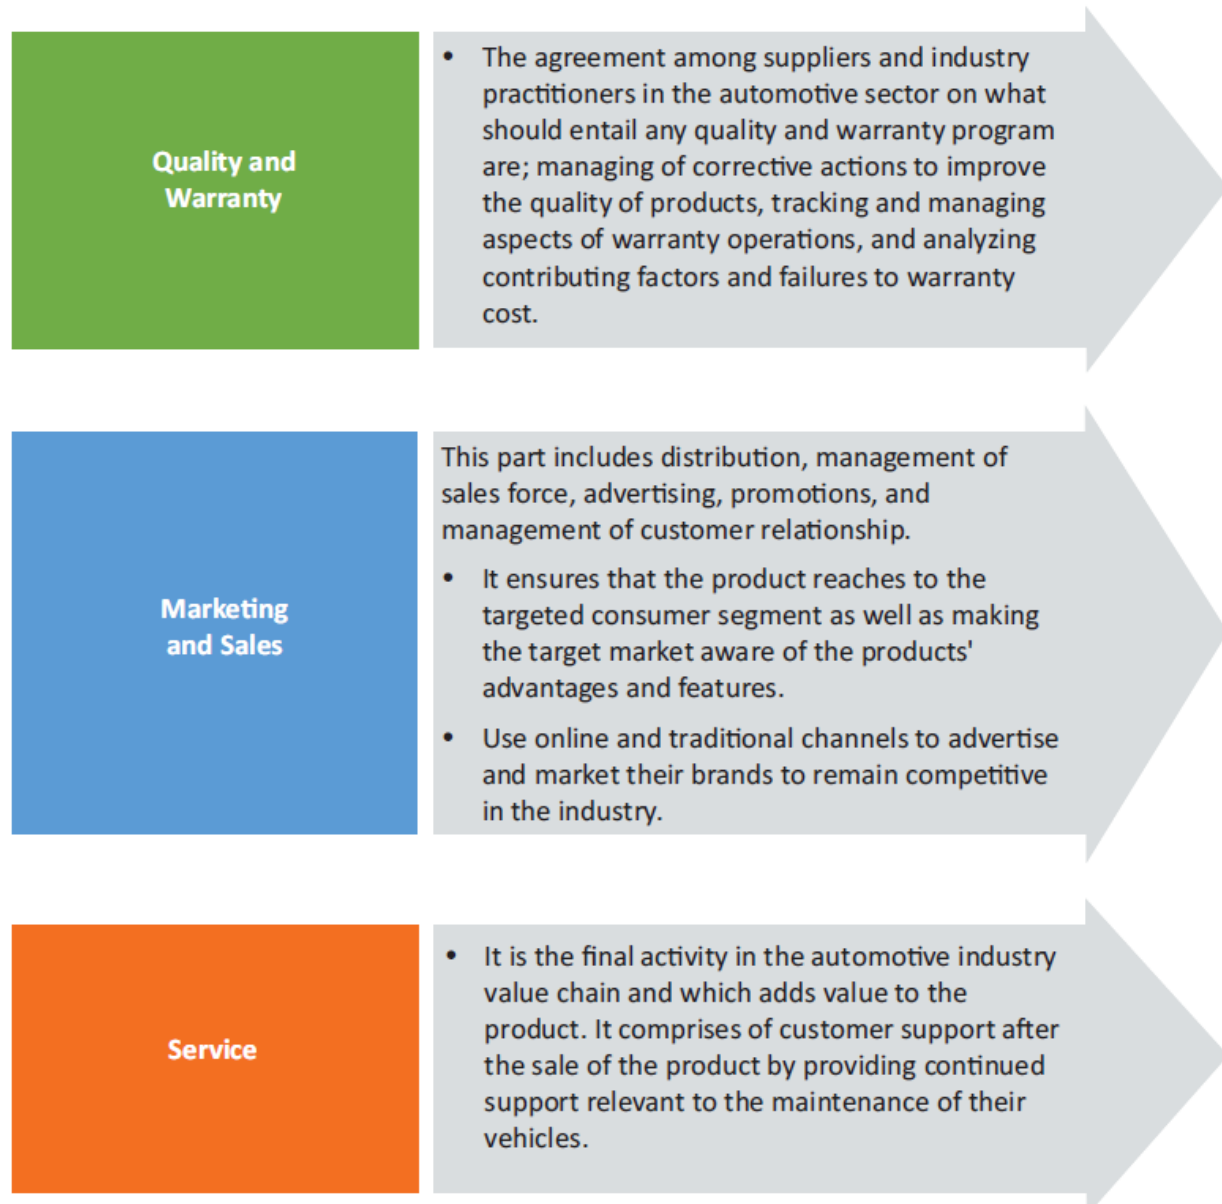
Quality and Warranty

• The agreement among suppliers and industry practitioners in the automotive sector on what should entail any quality and warranty program are; managing of corrective actions to improve the quality of products, tracking and managing aspects of warranty operations, and analyzing contributing factors and failures to warranty cost.

Marketing and Sales

This part includes distribution, management of sales force, advertising, promotions, and management of customer relationship.

• It ensures that the product reaches to the targeted consumer segment as well as making the target market aware of the products' advantages and features.

• Use online and traditional channels to advertise and market their brands to remain competitive in the industry.

Service

• It is the final activity in the automotive industry value chain and which adds value to the product. It comprises of customer support after the sale of the product by providing continued support relevant to the maintenance of their vehicles.